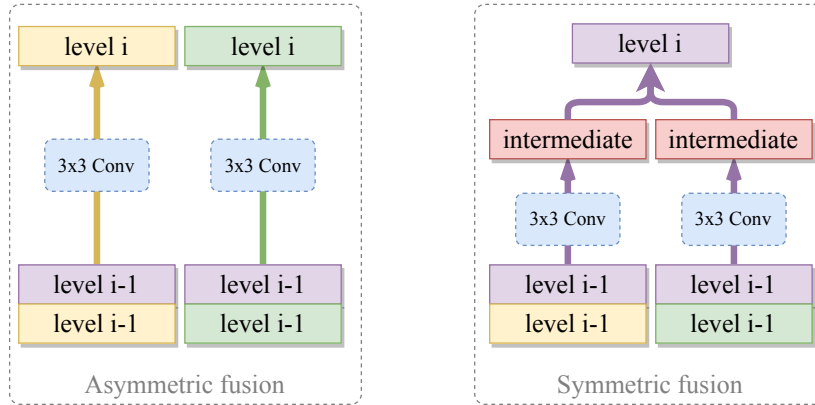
level i

level i

3x3 Conv

3x3 Conv

level i-1

level i-1

level i-1

level i-1

Asymmetric fusion

level i

intermediate

intermediate

3x3 Conv

3x3 Conv

level i-1

level i-1

level i-1

level i-1

Symmetric fusion